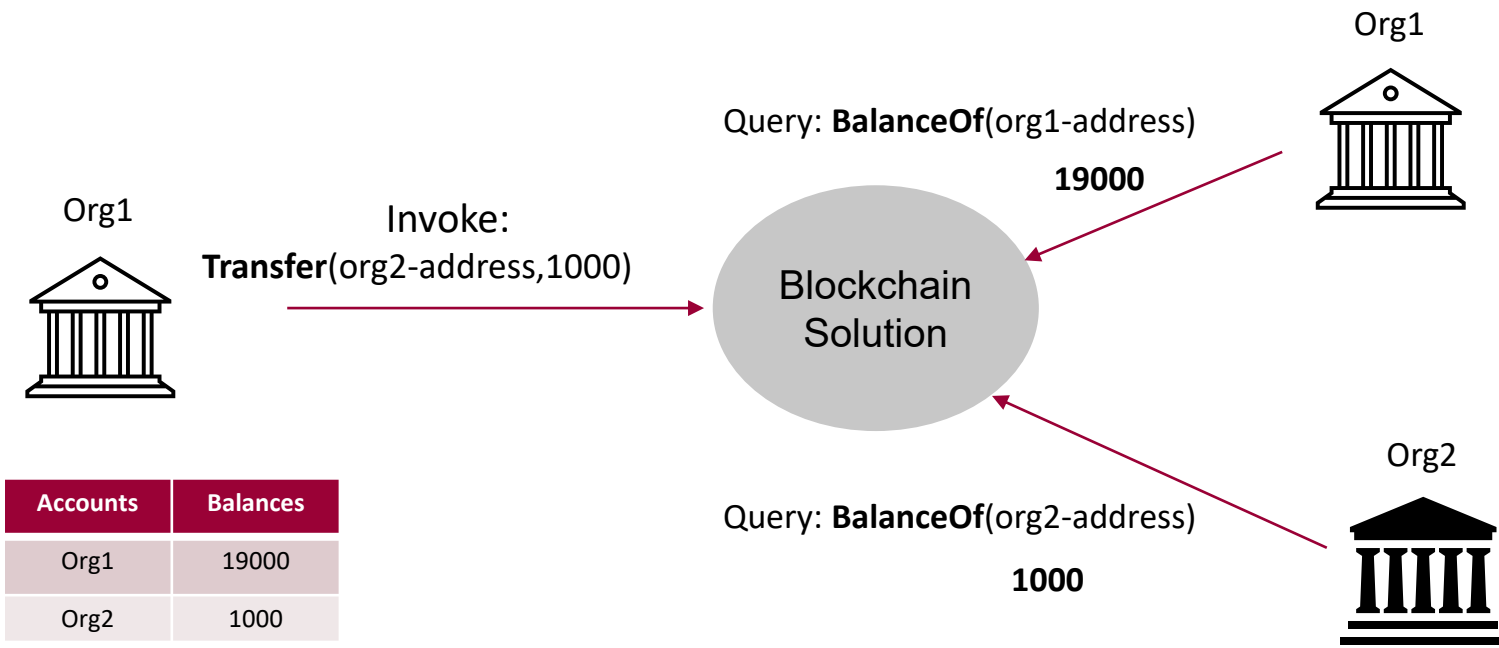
Org1

Query: **BalanceOf**(org1-address)

**19000**

Org1

Invoke:
**Transfer**(org2-address,1000)

Blockchain Solution

Org2

| Accounts | Balances |
|---|---|
| Org1 | 19000 |
| Org2 | 1000 |

Query: **BalanceOf**(org2-address)

**1000**